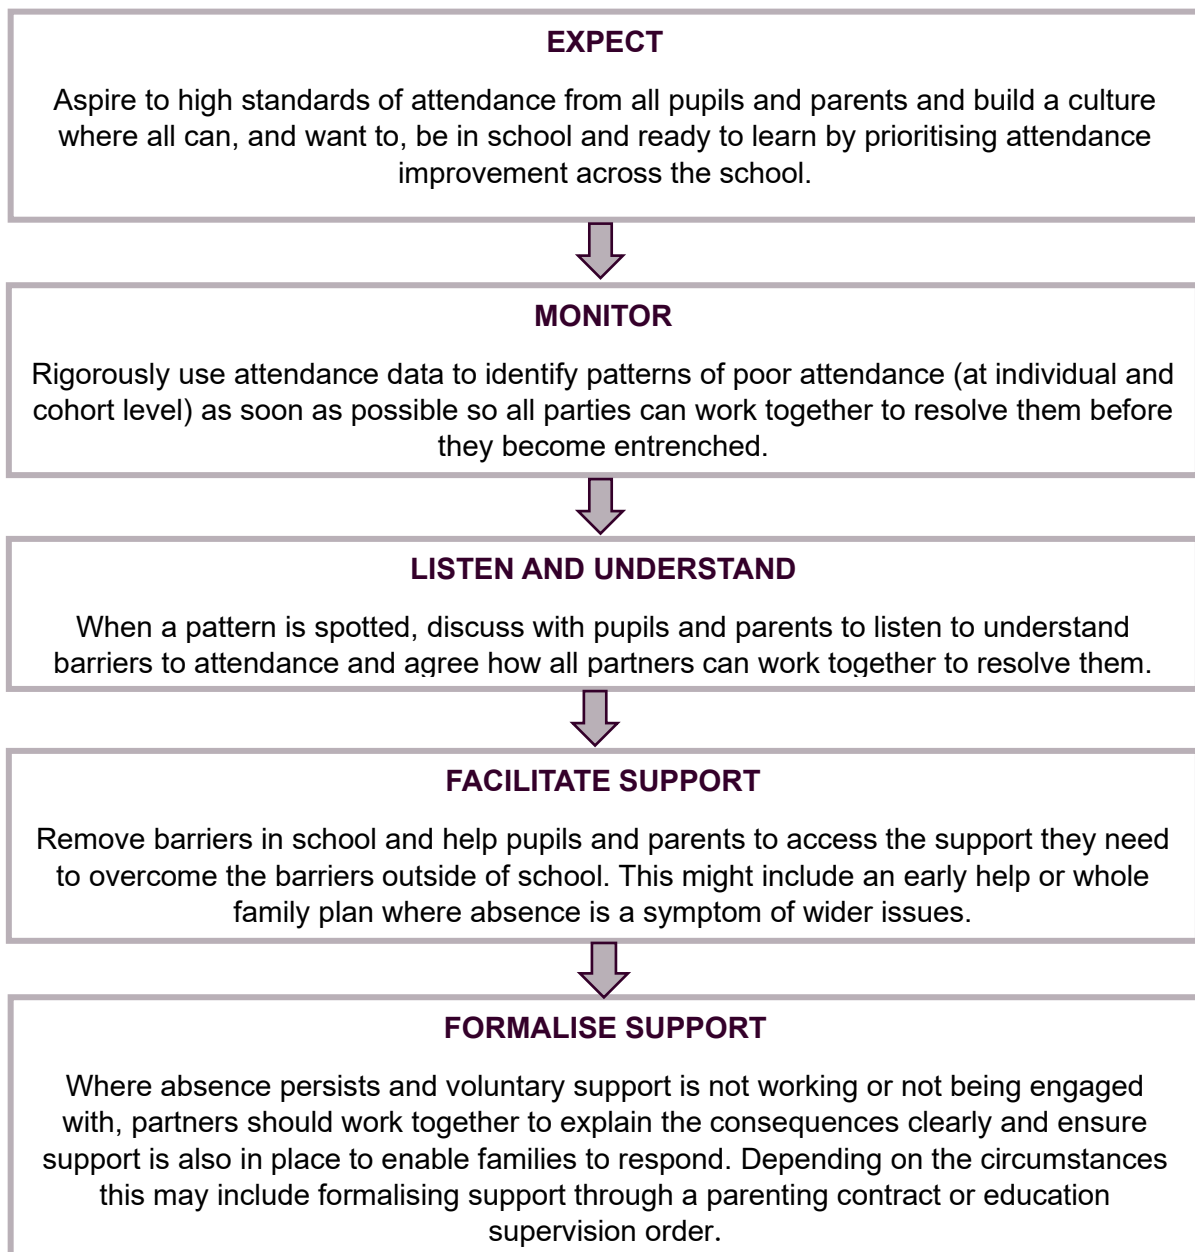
EXPECT

Aspire to high standards of attendance from all pupils and parents and build a culture where all can, and want to, be in school and ready to learn by prioritising attendance improvement across the school.

MONITOR

Rigorously use attendance data to identify patterns of poor attendance (at individual and cohort level) as soon as possible so all parties can work together to resolve them before they become entrenched.

LISTEN AND UNDERSTAND

When a pattern is spotted, discuss with pupils and parents to listen to understand barriers to attendance and agree how all partners can work together to resolve them.

FACILITATE SUPPORT

Remove barriers in school and help pupils and parents to access the support they need to overcome the barriers outside of school. This might include an early help or whole family plan where absence is a symptom of wider issues.

FORMALISE SUPPORT

Where absence persists and voluntary support is not working or not being engaged with, partners should work together to explain the consequences clearly and ensure support is also in place to enable families to respond. Depending on the circumstances this may include formalising support through a parenting contract or education supervision order.